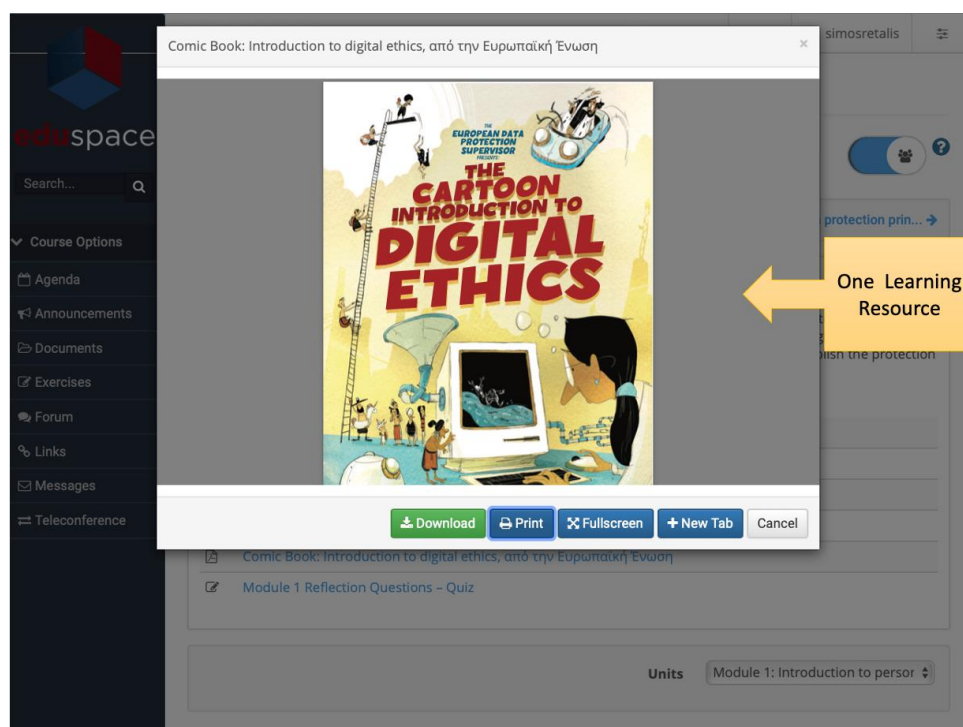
Comic Book: Introduction to digital ethics, από την Ευρωπαϊκή Ένωση

×

THE EUROPEAN DATA PROTECTION SUPERVISOR PRESENTS

THE CARTOON INTRODUCTION TO DIGITAL ETHICS

Download
Print
Fullscreen
New Tab
Cancel

eduspace

Search...

Course Options
Agenda
Announcements
Documents
Exercises
Forum
Links
Messages
Teleconference

simosretalis

protection prin...

One Learning Resource

lish the protection

Comic Book: Introduction to digital ethics, από την Ευρωπαϊκή Ένωση

Module 1 Reflection Questions – Quiz

Units Module 1: Introduction to persor